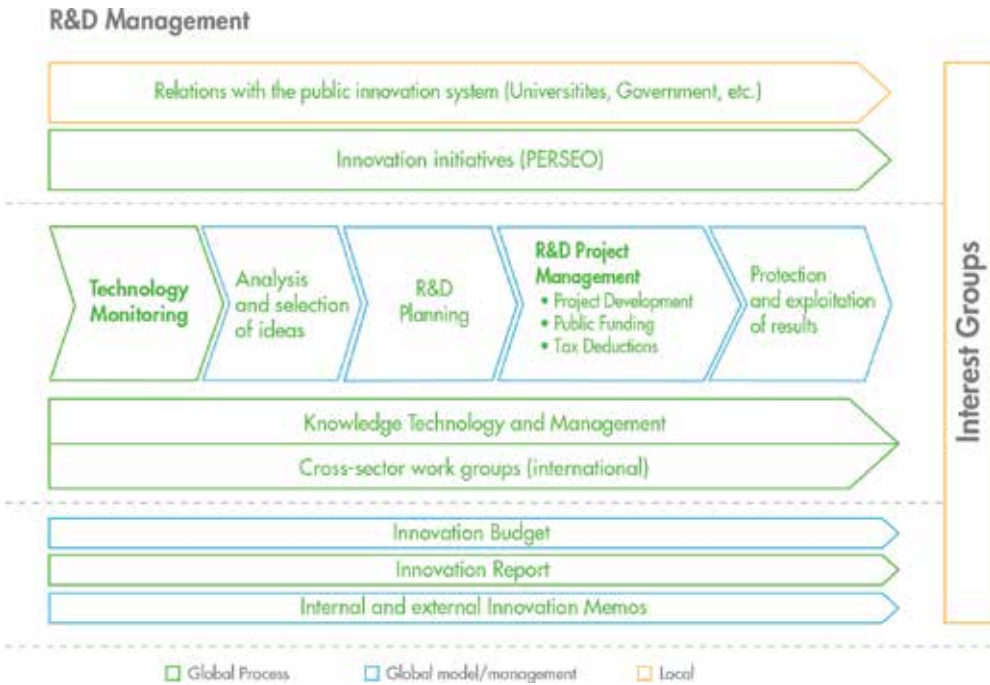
R&D Management

Relations with the public innovation system (Universitites, Government, etc.)

Innovation initiatives (PERSEO)

Technology Monitoring

Analysis and selection of ideas

R&D Planning

R&D Project Management
• Project Development
• Public Funding
• Tax Deductions

Protection and exploitation of results

Knowledge Technology and Management

Cross-sector work groups (international)

Innovation Budget

Innovation Report

Internal and external Innovation Memos

Interest Groups

Global Process

Global model/management

Local